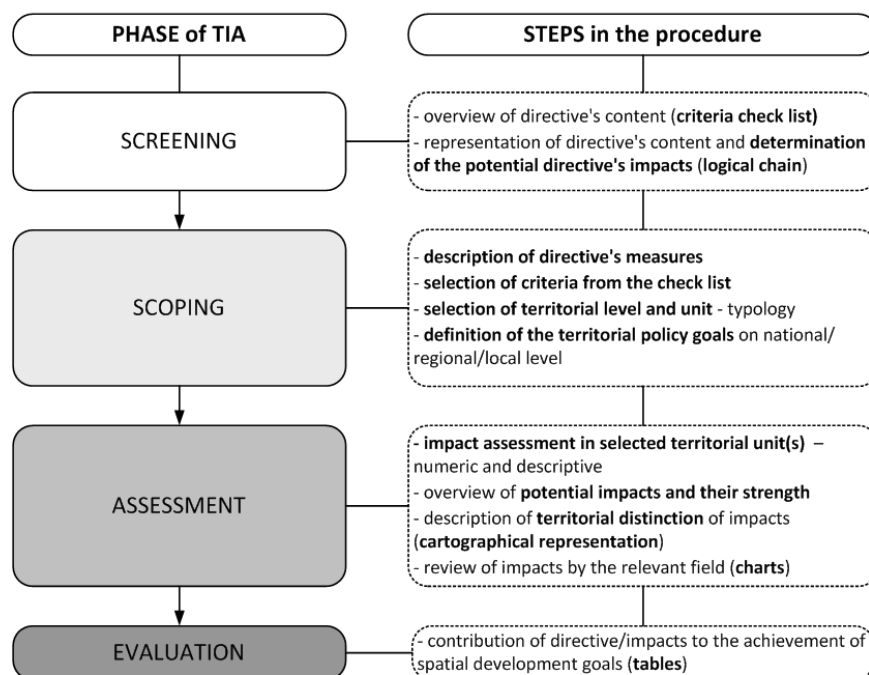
PHASE of TIA

STEPS in the procedure

SCREENING

- overview of directive's content (criteria check list)
- representation of directive's content and determination of the potential directive's impacts (logical chain)

SCOPING

- description of directive's measures
- selection of criteria from the check list
- selection of territorial level and unit - typology
- definition of the territorial policy goals on national/regional/local level

ASSESSMENT

- impact assessment in selected territorial unit(s) – numeric and descriptive
- overview of potential impacts and their strength
- description of territorial distinction of impacts (cartographical representation)
- review of impacts by the relevant field (charts)

EVALUATION

- contribution of directive/impacts to the achievement of spatial development goals (tables)